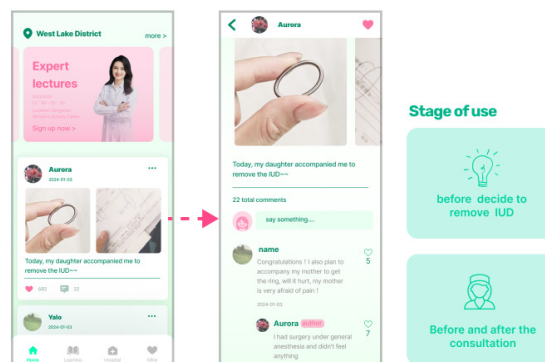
West Lake District

more >

Expert lectures

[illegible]

Sign up now >

Aurora

2024-01-03

Today, my daughter accompanied me to remove the IUD~~

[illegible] 22

Yalo

2024-01-03

Home Learn Hospital Mine

Aurora

Today, my daughter accompanied me to remove the IUD~~

22 total comments

say something....

name

Congratulations ! I also plan to accompany my mother to get the ring, will it hurt, my mother is very afraid of pain !

5

2024-01-03

Aurora author

I had surgery under general anesthesia and didn't feel anything

7

Stage of use

before decide to remove IUD

Before and after the consultation